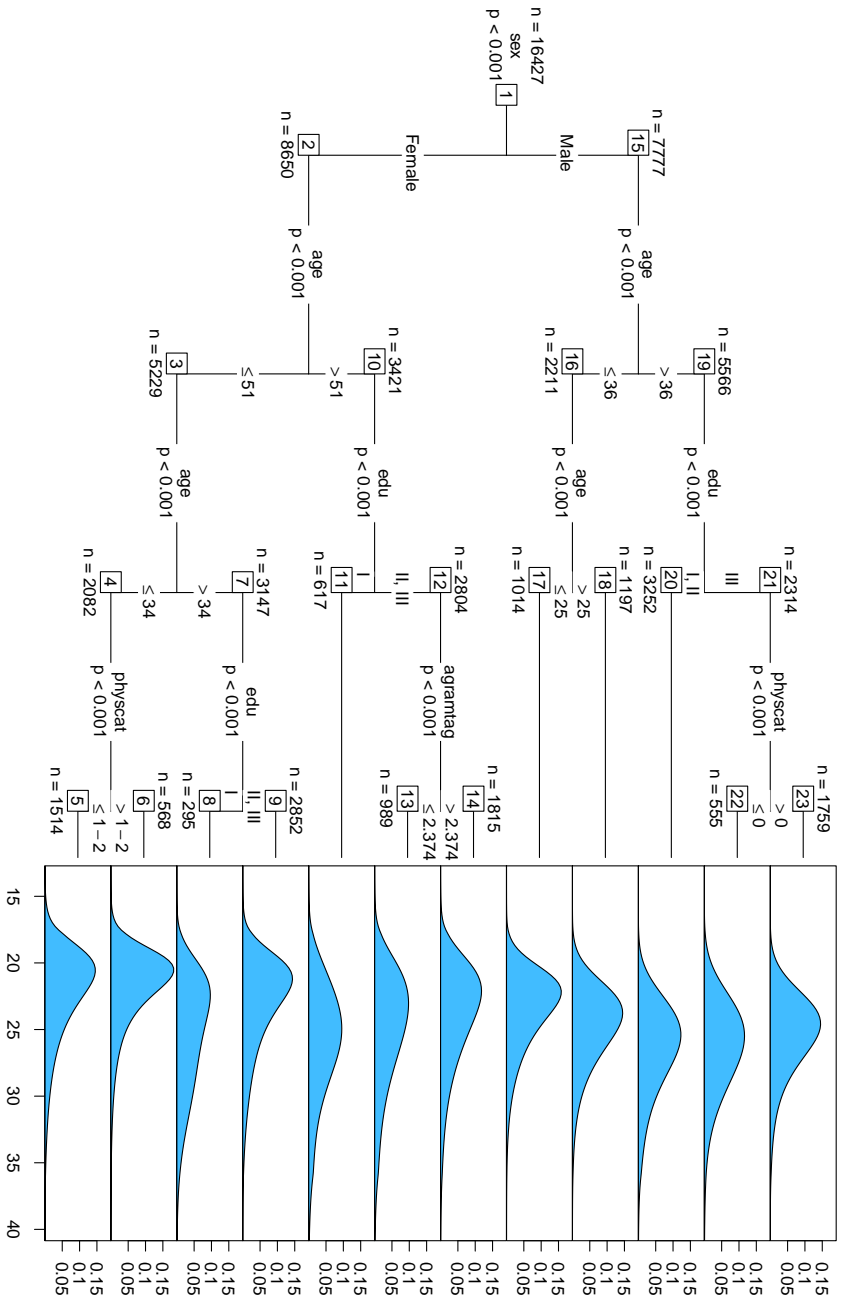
1
sex
p < 0.001
n = 16427

Female
Male

2
n = 8650
age
p < 0.001

15
n = 7777
age
p < 0.001

≤ 51
> 51

3
n = 5229
age
p < 0.001

10
n = 3421
edu
p < 0.001

≤ 36
> 36

16
n = 2211
age
p < 0.001

19
n = 5566
edu
p < 0.001

≤ 34
> 34

4
n = 2082
physcat
p < 0.001

7
n = 3147
edu
p < 0.001

I
II, III

11
n = 617

12
n = 2804
agramtag
p < 0.001

≤ 25
> 25

17
n = 1014

18
n = 1197

I, II
III

20
n = 3252

21
n = 2314
physcat
p < 0.001

≤ 1 − 2
> 1 − 2

5
n = 1514

6
n = 568

I
II, III

8
n = 295

9
n = 2852

≤ 2.374
> 2.374

13
n = 989

14
n = 1815

≤ 0
> 0

22
n = 555

23
n = 1759

15 20 25 30 35 40

0.15 0.1 0.05
0.15 0.1 0.05
0.15 0.1 0.05
0.15 0.1 0.05
0.15 0.1 0.05
0.15 0.1 0.05
0.15 0.1 0.05
0.15 0.1 0.05
0.15 0.1 0.05
0.15 0.1 0.05
0.15 0.1 0.05
0.15 0.1 0.05